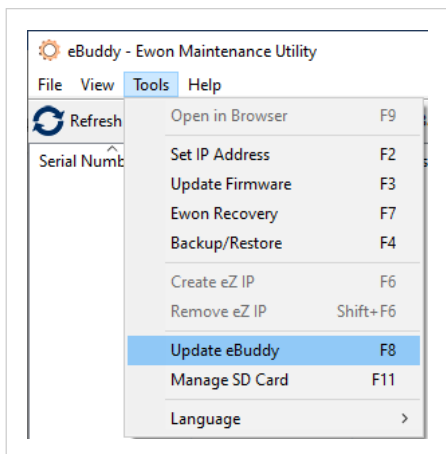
eBuddy - Ewon Maintenance Utility

File View Tools Help

Refresh

Serial Numb

| | |
|---|---|
| Open in Browser | F9 |
| Set IP Address | F2 |
| Update Firmware | F3 |
| Ewon Recovery | F7 |
| Backup/Restore | F4 |
| Create eZ IP | F6 |
| Remove eZ IP | Shift+F6 |
| Update eBuddy | F8 |
| Manage SD Card | F11 |
| Language | > |